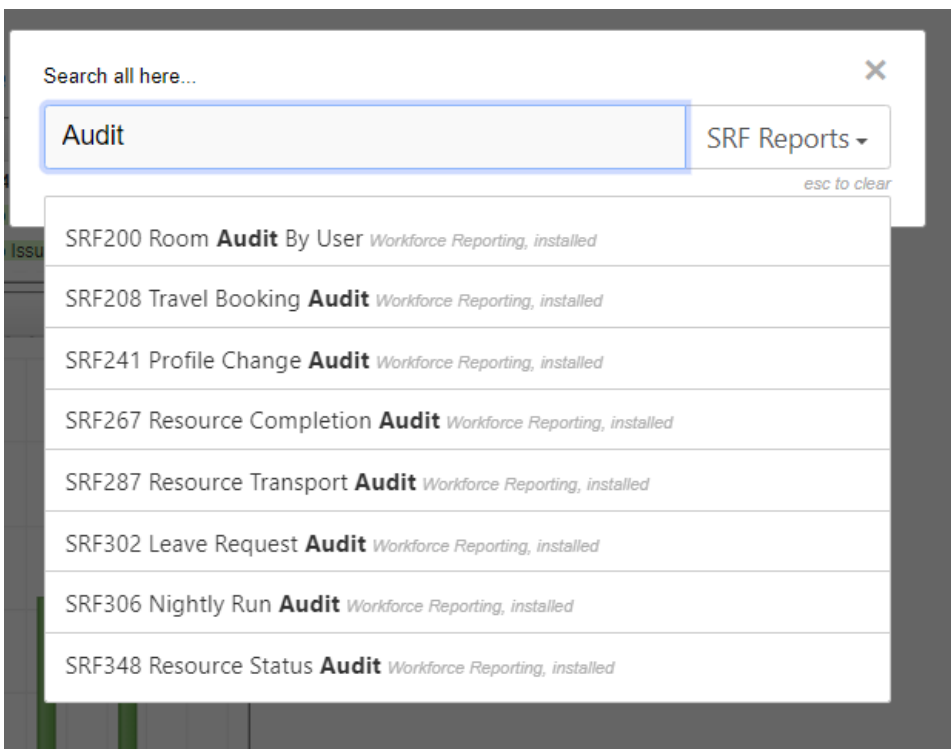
Search all here...

×

Audit

SRF Reports ▾

esc to clear

Issu

SRF200 Room **Audit** By User *Workforce Reporting, installed*

SRF208 Travel Booking **Audit** *Workforce Reporting, installed*

SRF241 Profile Change **Audit** *Workforce Reporting, installed*

SRF267 Resource Completion **Audit** *Workforce Reporting, installed*

SRF287 Resource Transport **Audit** *Workforce Reporting, installed*

SRF302 Leave Request **Audit** *Workforce Reporting, installed*

SRF306 Nightly Run **Audit** *Workforce Reporting, installed*

SRF348 Resource Status **Audit** *Workforce Reporting, installed*